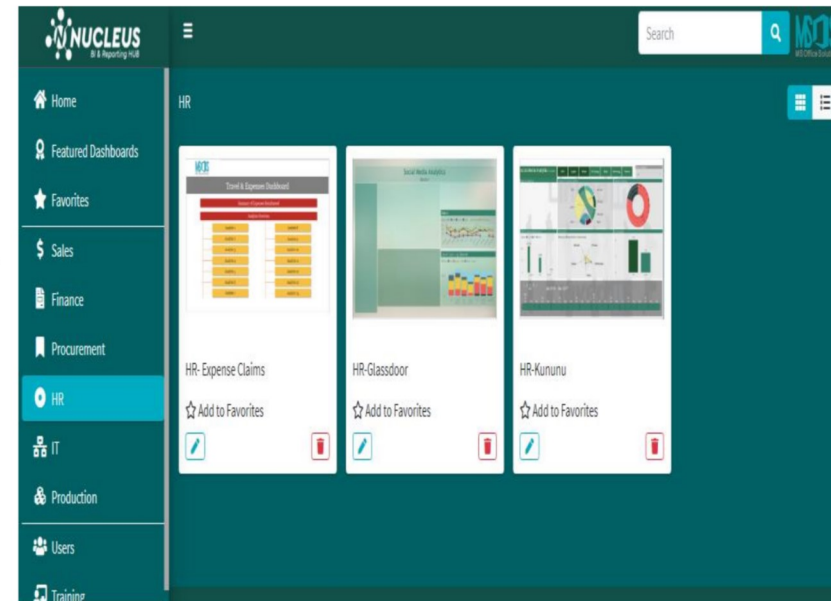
NUCLEUS
BI & Reporting HUB

Search

Home
Featured Dashboards
Favorites
Sales
Finance
Procurement
HR
IT
Production
Users
Training

HR

Travel & Expenses Dashboard

Social Media Analytics

HR- Expense Claims
Add to Favorites

HR-Glassdoor
Add to Favorites

HR-Kununu
Add to Favorites